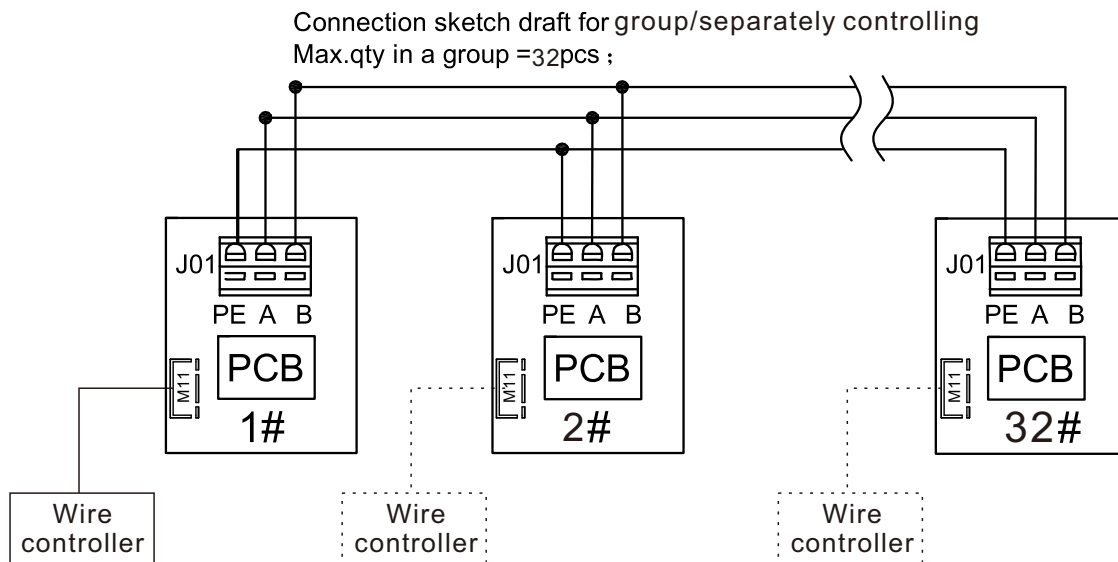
Connection sketch draft for group/separately controlling
Max.qty in a group =32pcs；

J01
PE A B
PCB
M11
1#

J01
PE A B
PCB
M11
2#

J01
PE A B
PCB
M11
32#

Wire controller

Wire controller

Wire controller